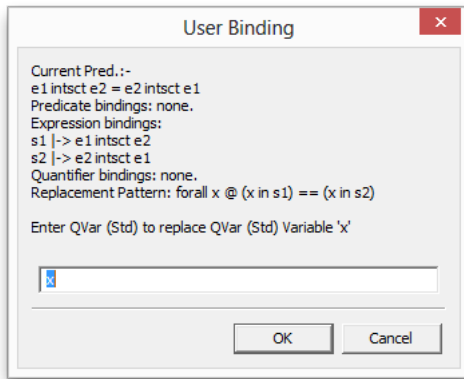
User Binding

Current Pred.:-
e1 intsct e2 = e2 intsct e1
Predicate bindings: none.
Expression bindings:
s1 |-> e1 intsct e2
s2 |-> e2 intsct e1
Quantifier bindings: none.
Replacement Pattern: forall x @ (x in s1) == (x in s2)

Enter QVar (Std) to replace QVar (Std) Variable 'x'

x

OK Cancel